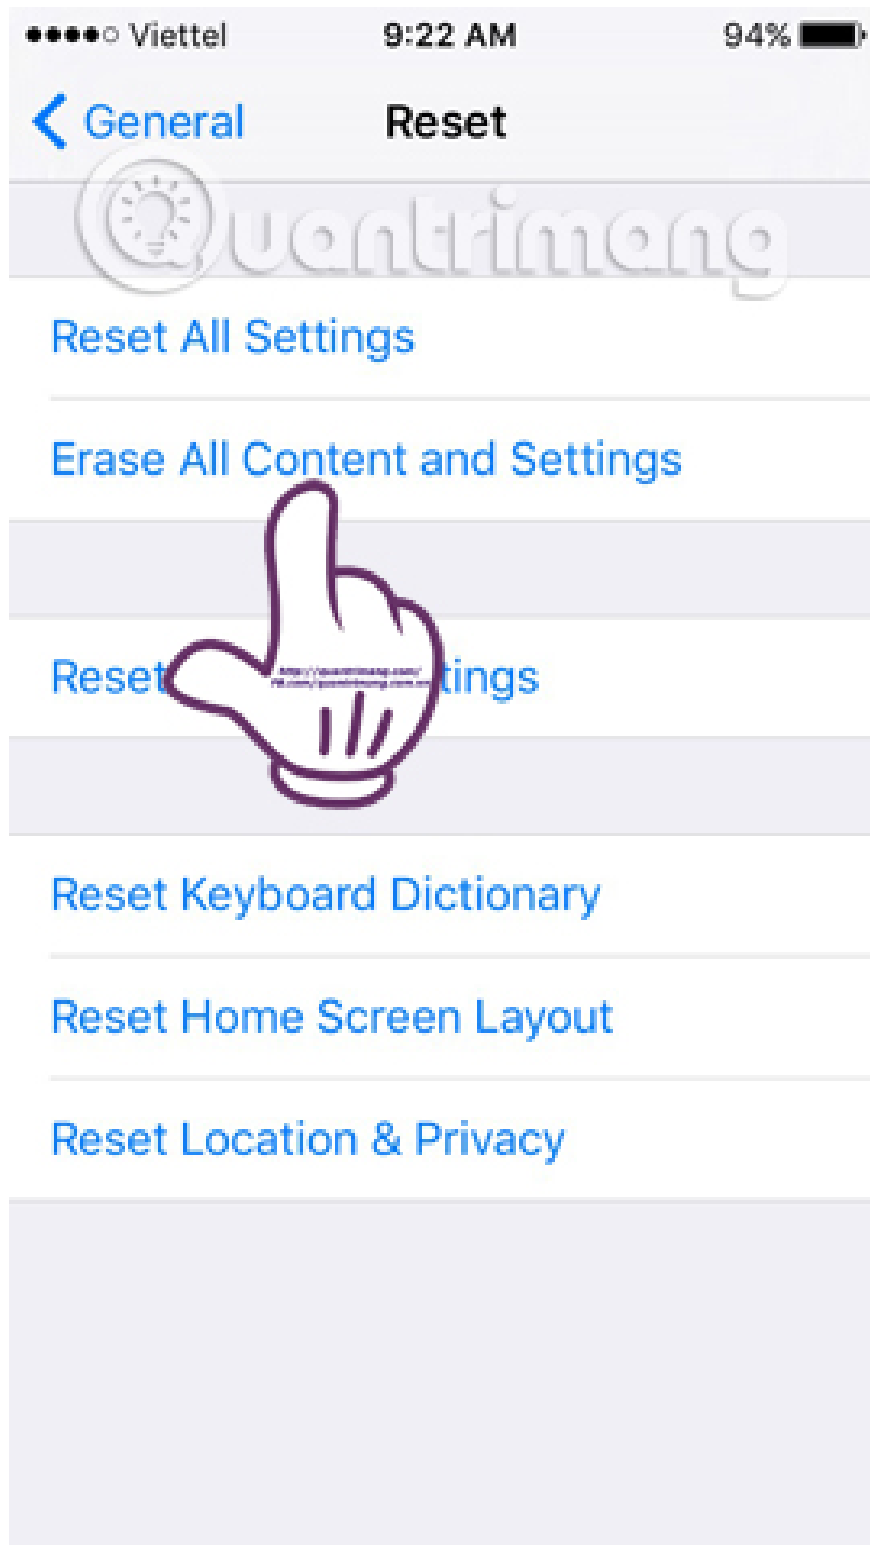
●●●●○ Viettel 9:22 AM 94%

< General Reset

Quantrimang

Reset All Settings

Erase All Content and Settings

Reset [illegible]tings

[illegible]

Reset Keyboard Dictionary

Reset Home Screen Layout

Reset Location & Privacy